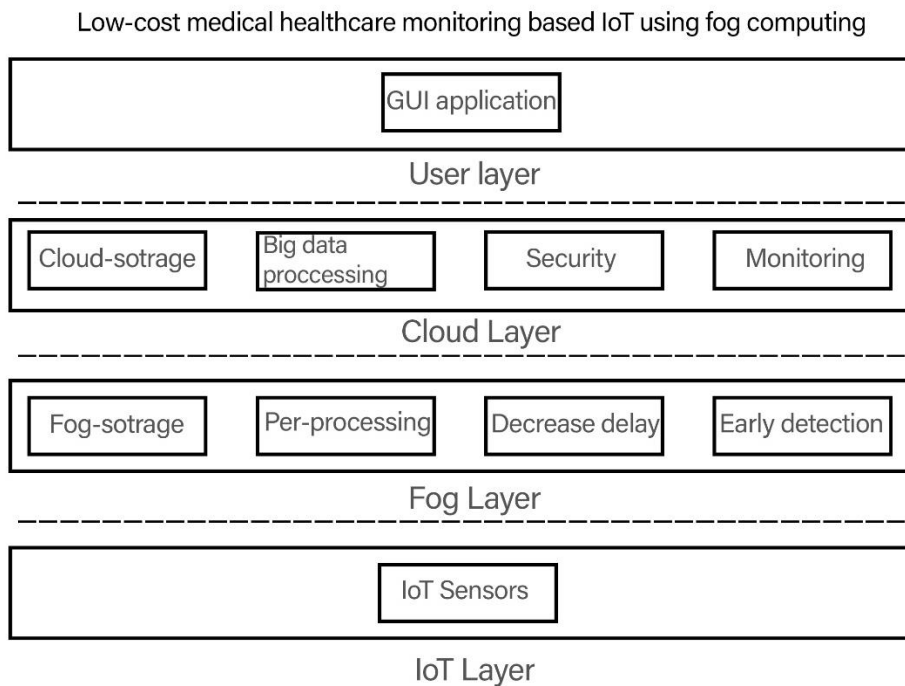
Low-cost medical healthcare monitoring based IoT using fog computing

GUI application

User layer

Cloud-sotrage

Big data proccessing

Security

Monitoring

Cloud Layer

Fog-sotrage

Per-processing

Decrease delay

Early detection

Fog Layer

IoT Sensors

IoT Layer